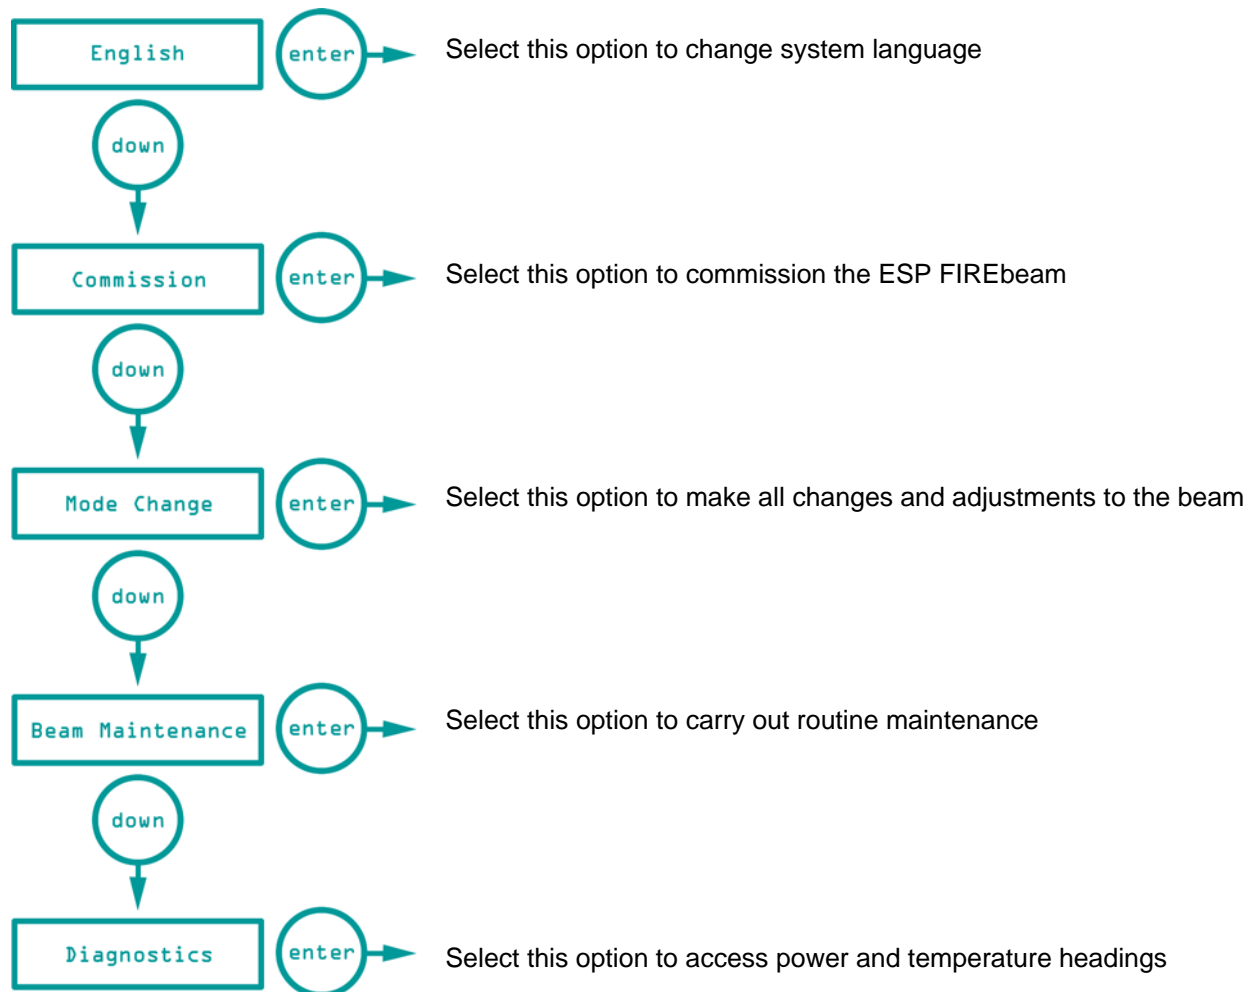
English

enter

Select this option to change system language

down

Commission

enter

Select this option to commission the ESP FIREbeam

down

Mode Change

enter

Select this option to make all changes and adjustments to the beam

down

Beam Maintenance

enter

Select this option to carry out routine maintenance

down

Diagnostics

enter

Select this option to access power and temperature headings